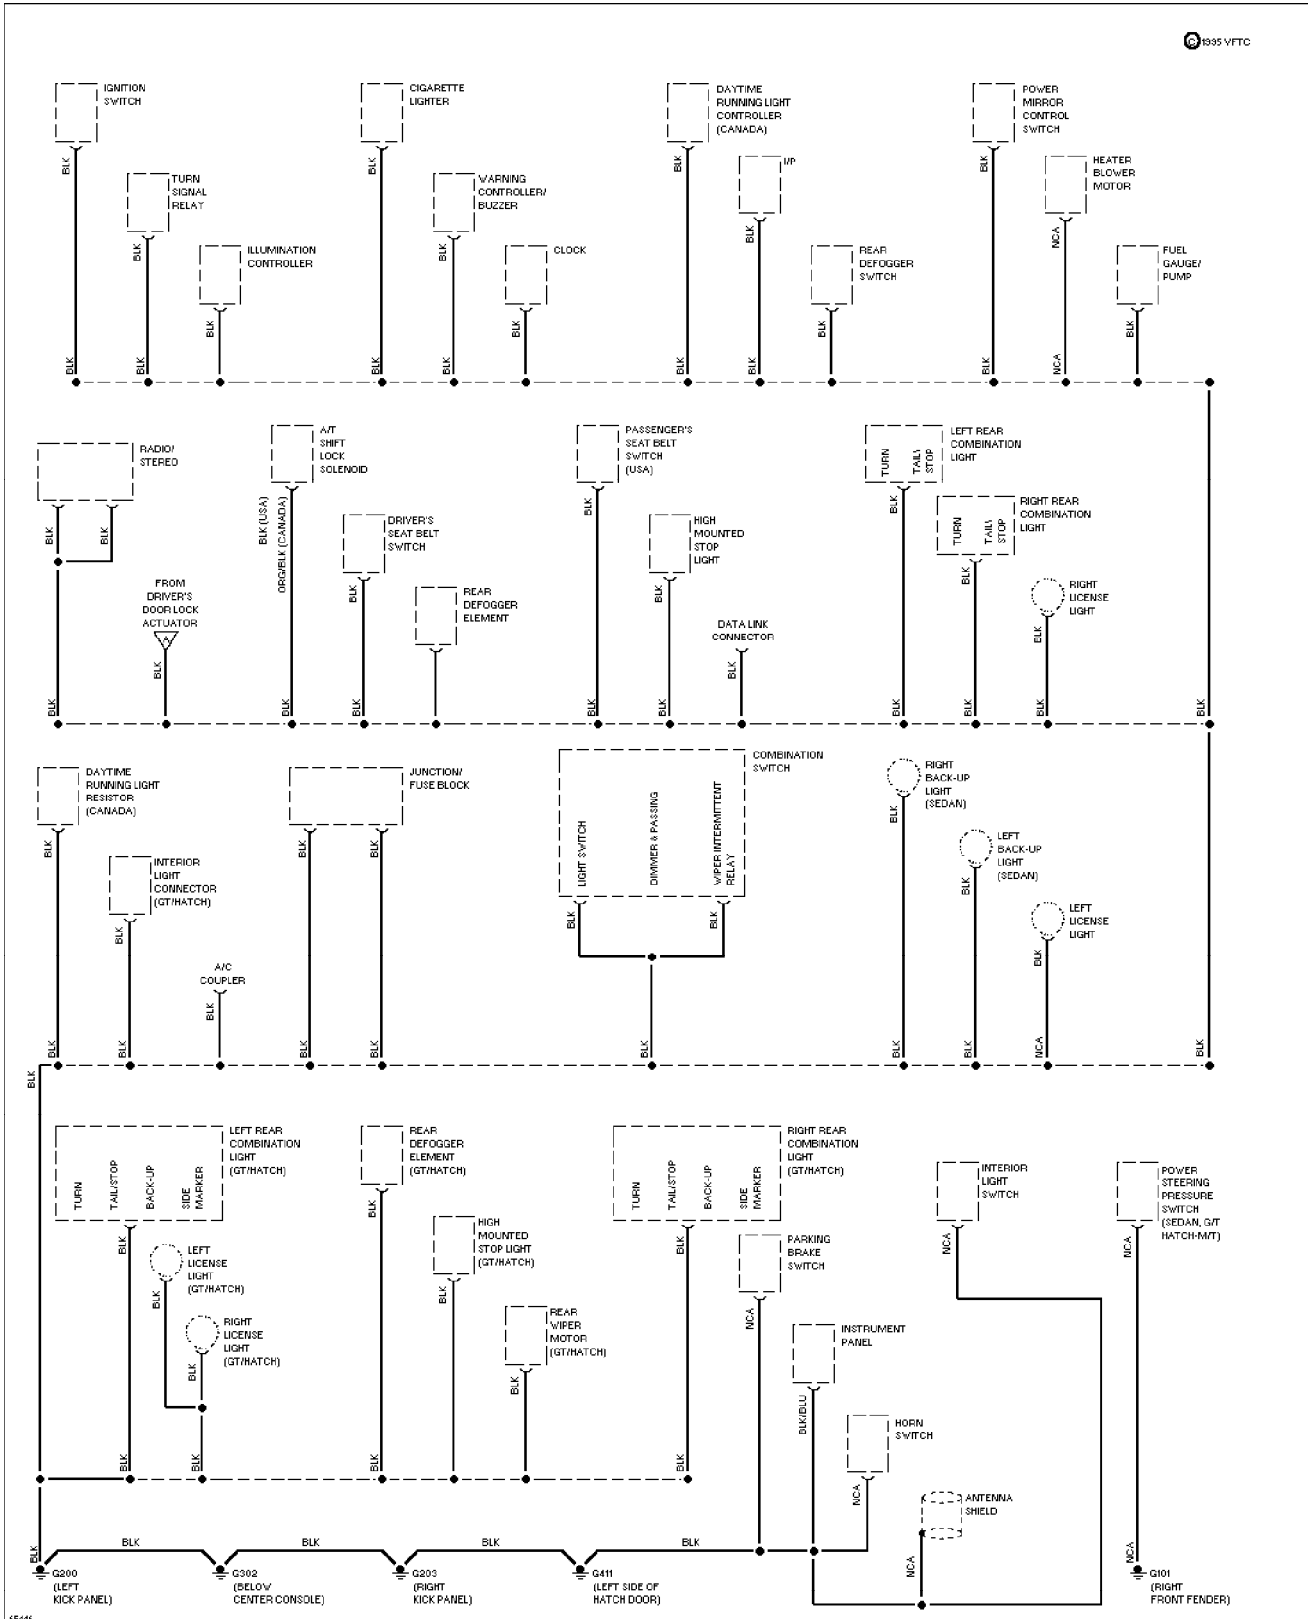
©1995 VFTC

IGNITION SWITCH
BLK
TURN SIGNAL RELAY
BLK
ILLUMINATION CONTROLLER
BLK
BLK
BLK
BLK
CIGARETTE LIGHTER
BLK
WARNING CONTROLLER/ BUZZER
BLK
CLOCK
BLK
BLK
BLK
BLK
DAYTIME RUNNING LIGHT CONTROLLER (CANADA)
BLK
I/P
BLK
REAR DEFOGGER SWITCH
BLK
BLK
BLK
POWER MIRROR CONTROL SWITCH
BLK
HEATER BLOWER MOTOR
NCA
FUEL GAUGE/ PUMP
BLK
BLK
NCA

RADIO/ STEREO
BLK
BLK
BLK
FROM DRIVER'S DOOR LOCK ACTUATOR
A
BLK
A/T SHIFT LOCK SOLENOID
BLK (USA)
ORG/BLK (CANADA)
BLK
DRIVER'S SEAT BELT SWITCH
BLK
BLK
REAR DEFOGGER ELEMENT
PASSENGER'S SEAT BELT SWITCH (USA)
BLK
BLK
HIGH MOUNTED STOP LIGHT
BLK
BLK
DATA LINK CONNECTOR
BLK
LEFT REAR COMBINATION LIGHT
TURN
TAIL/ STOP
BLK
BLK
RIGHT REAR COMBINATION LIGHT
TURN
TAIL/ STOP
BLK
BLK
RIGHT LICENSE LIGHT
BLK
BLK
BLK

DAYTIME RUNNING LIGHT RESISTOR (CANADA)
BLK
INTERIOR LIGHT CONNECTOR (GT/HATCH)
BLK
A/C COUPLER
BLK
BLK
BLK
JUNCTION/ FUSE BLOCK
BLK
BLK
BLK
BLK
COMBINATION SWITCH
LIGHT SWITCH
DIMMER & PASSING
WIPER INTERMITTENT RELAY
BLK
BLK
BLK
RIGHT BACK-UP LIGHT (SEDAN)
BLK
BLK
LEFT BACK-UP LIGHT (SEDAN)
BLK
BLK
LEFT LICENSE LIGHT
BLK
NCA
BLK
BLK

LEFT REAR COMBINATION LIGHT (GT/HATCH)
TURN
TAIL/STOP
BACK-UP
SIDE MARKER
BLK
LEFT LICENSE LIGHT (GT/HATCH)
BLK
RIGHT LICENSE LIGHT (GT/HATCH)
BLK
BLK
REAR DEFOGGER ELEMENT (GT/HATCH)
BLK
BLK
HIGH MOUNTED STOP LIGHT (GT/HATCH)
BLK
REAR WIPER MOTOR (GT/HATCH)
BLK
RIGHT REAR COMBINATION LIGHT (GT/HATCH)
TURN
TAIL/STOP
BACK-UP
SIDE MARKER
BLK
BLK
PARKING BRAKE SWITCH
NCA
INSTRUMENT PANEL
BLK/BLU
HORN SWITCH
NCA
ANTENNA SHIELD
NCA
INTERIOR LIGHT SWITCH
NCA
POWER STEERING PRESSURE SWITCH (SEDAN, G/T HATCH-M/T)
NCA
NCA

BLK
BLK
BLK
BLK
BLK
G200 (LEFT KICK PANEL)
G302 (BELOW CENTER CONSOLE)
G203 (RIGHT KICK PANEL)
G411 (LEFT SIDE OF HATCH DOOR)
G101 (RIGHT FRONT FENDER)
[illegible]